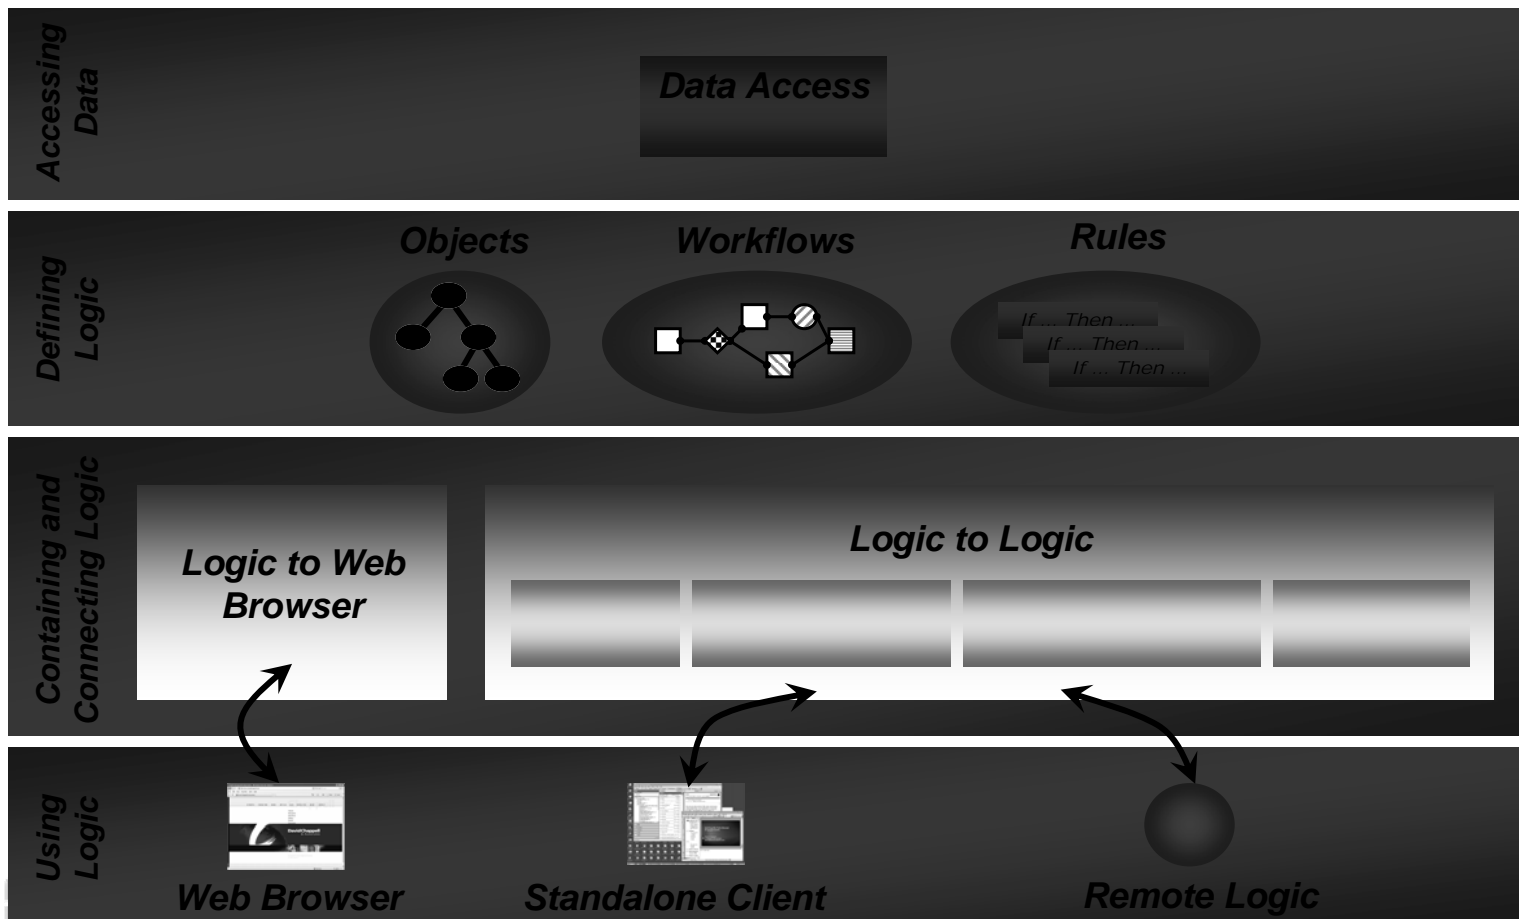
Accessing Data

Data Access

Defining Logic

Objects

Workflows

Rules

If ... Then ...
If ... Then ...
If ... Then ...

Containing and Connecting Logic

Logic to Web Browser

Logic to Logic

Using Logic

Web Browser

Standalone Client

Remote Logic